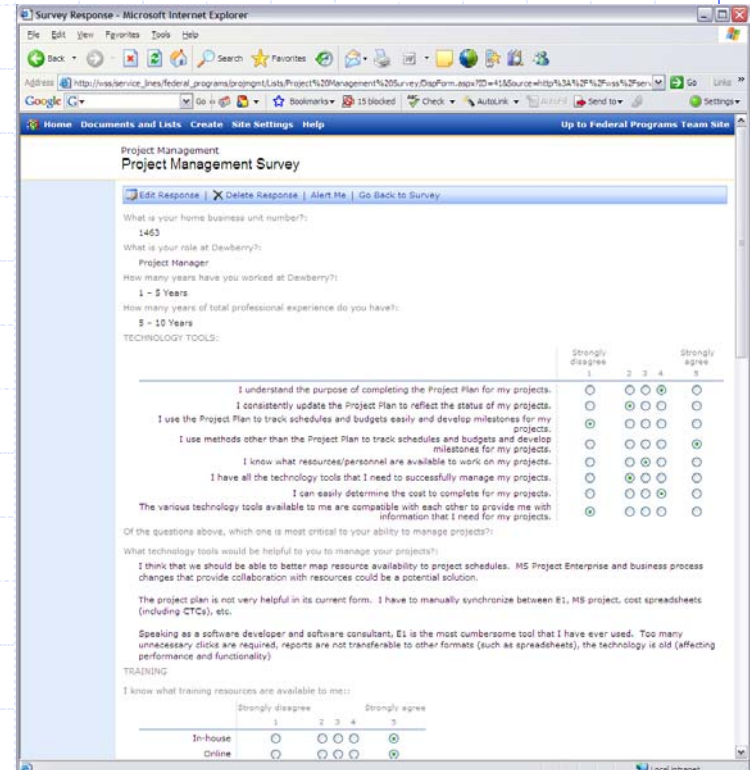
Survey Response - Microsoft Internet Explorer

File Edit View Favorites Tools Help

Back Search Favorites

Address http://wss/service_lines/federal_programs/projmgmt/Lists/Project%20Management%20Survey/DispForm.aspx?ID=41&Source=http%3A%2F%2Fwss%2Fserv Go Links

Google G Go Bookmarks 15 blocked Check AutoLink AutoFill Send to Settings

Home Documents and Lists Create Site Settings Help Up to Federal Programs Team Site

Project Management
Project Management Survey

Edit Response | Delete Response | Alert Me | Go Back to Survey

What is your home business unit number?:
1463

What is your role at Dewberry?:
Project Manager

How many years have you worked at Dewberry?:
1 - 5 Years

How many years of total professional experience do you have?:
5 - 10 Years

TECHNOLOGY TOOLS:

| | Strongly disagree 1 | 2 | 3 | 4 | Strongly agree 5 |
|---|---|---|---|---|---|
| I understand the purpose of completing the Project Plan for my projects. | ○ | ○ | ○ | ⦿ | ○ |
| I consistently update the Project Plan to reflect the status of my projects. | ○ | ⦿ | ○ | ○ | ○ |
| I use the Project Plan to track schedules and budgets easily and develop milestones for my projects. | ⦿ | ○ | ○ | ○ | ○ |
| I use methods other than the Project Plan to track schedules and budgets and develop milestones for my projects. | ○ | ○ | ○ | ○ | ⦿ |
| I know what resources/personnel are available to work on my projects. | ○ | ○ | ⦿ | ○ | ○ |
| I have all the technology tools that I need to successfully manage my projects. | ○ | ⦿ | ○ | ○ | ○ |
| I can easily determine the cost to complete for my projects. | ○ | ○ | ○ | ⦿ | ○ |
| The various technology tools available to me are compatible with each other to provide me with information that I need for my projects. | ⦿ | ○ | ○ | ○ | ○ |

Of the questions above, which one is most critical to your ability to manage projects?:

What technology tools would be helpful to you to manage your projects?:
I think that we should be able to better map resource availability to project schedules. MS Project Enterprise and business process changes that provide collaboration with resources could be a potential solution.

The project plan is not very helpful in its current form. I have to manually synchronize between E1, MS project, cost spreadsheets (including CTCs), etc.

Speaking as a software developer and software consultant, E1 is the most cumbersome tool that I have ever used. Too many unnecessary clicks are required, reports are not transferable to other formats (such as spreadsheets), the technology is old (affecting performance and functionality)

TRAINING

I know what training resources are available to me::

| | Strongly disagree 1 | 2 | 3 | 4 | Strongly agree 5 |
|---|---|---|---|---|---|
| In-house | ○ | ○ | ○ | ○ | ⦿ |
| Online | ○ | ○ | ○ | ○ | ⦿ |

Local intranet